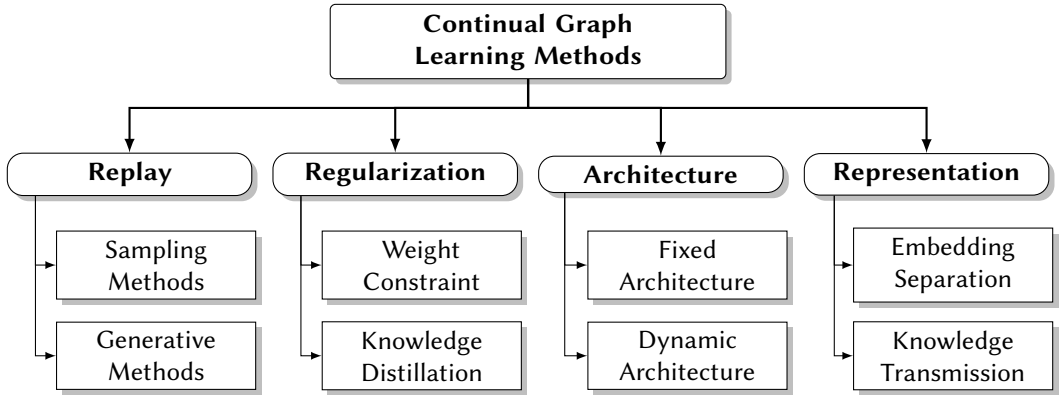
Continual Graph Learning Methods

Replay

Sampling Methods

Generative Methods

Regularization

Weight Constraint

Knowledge Distillation

Architecture

Fixed Architecture

Dynamic Architecture

Representation

Embedding Separation

Knowledge Transmission